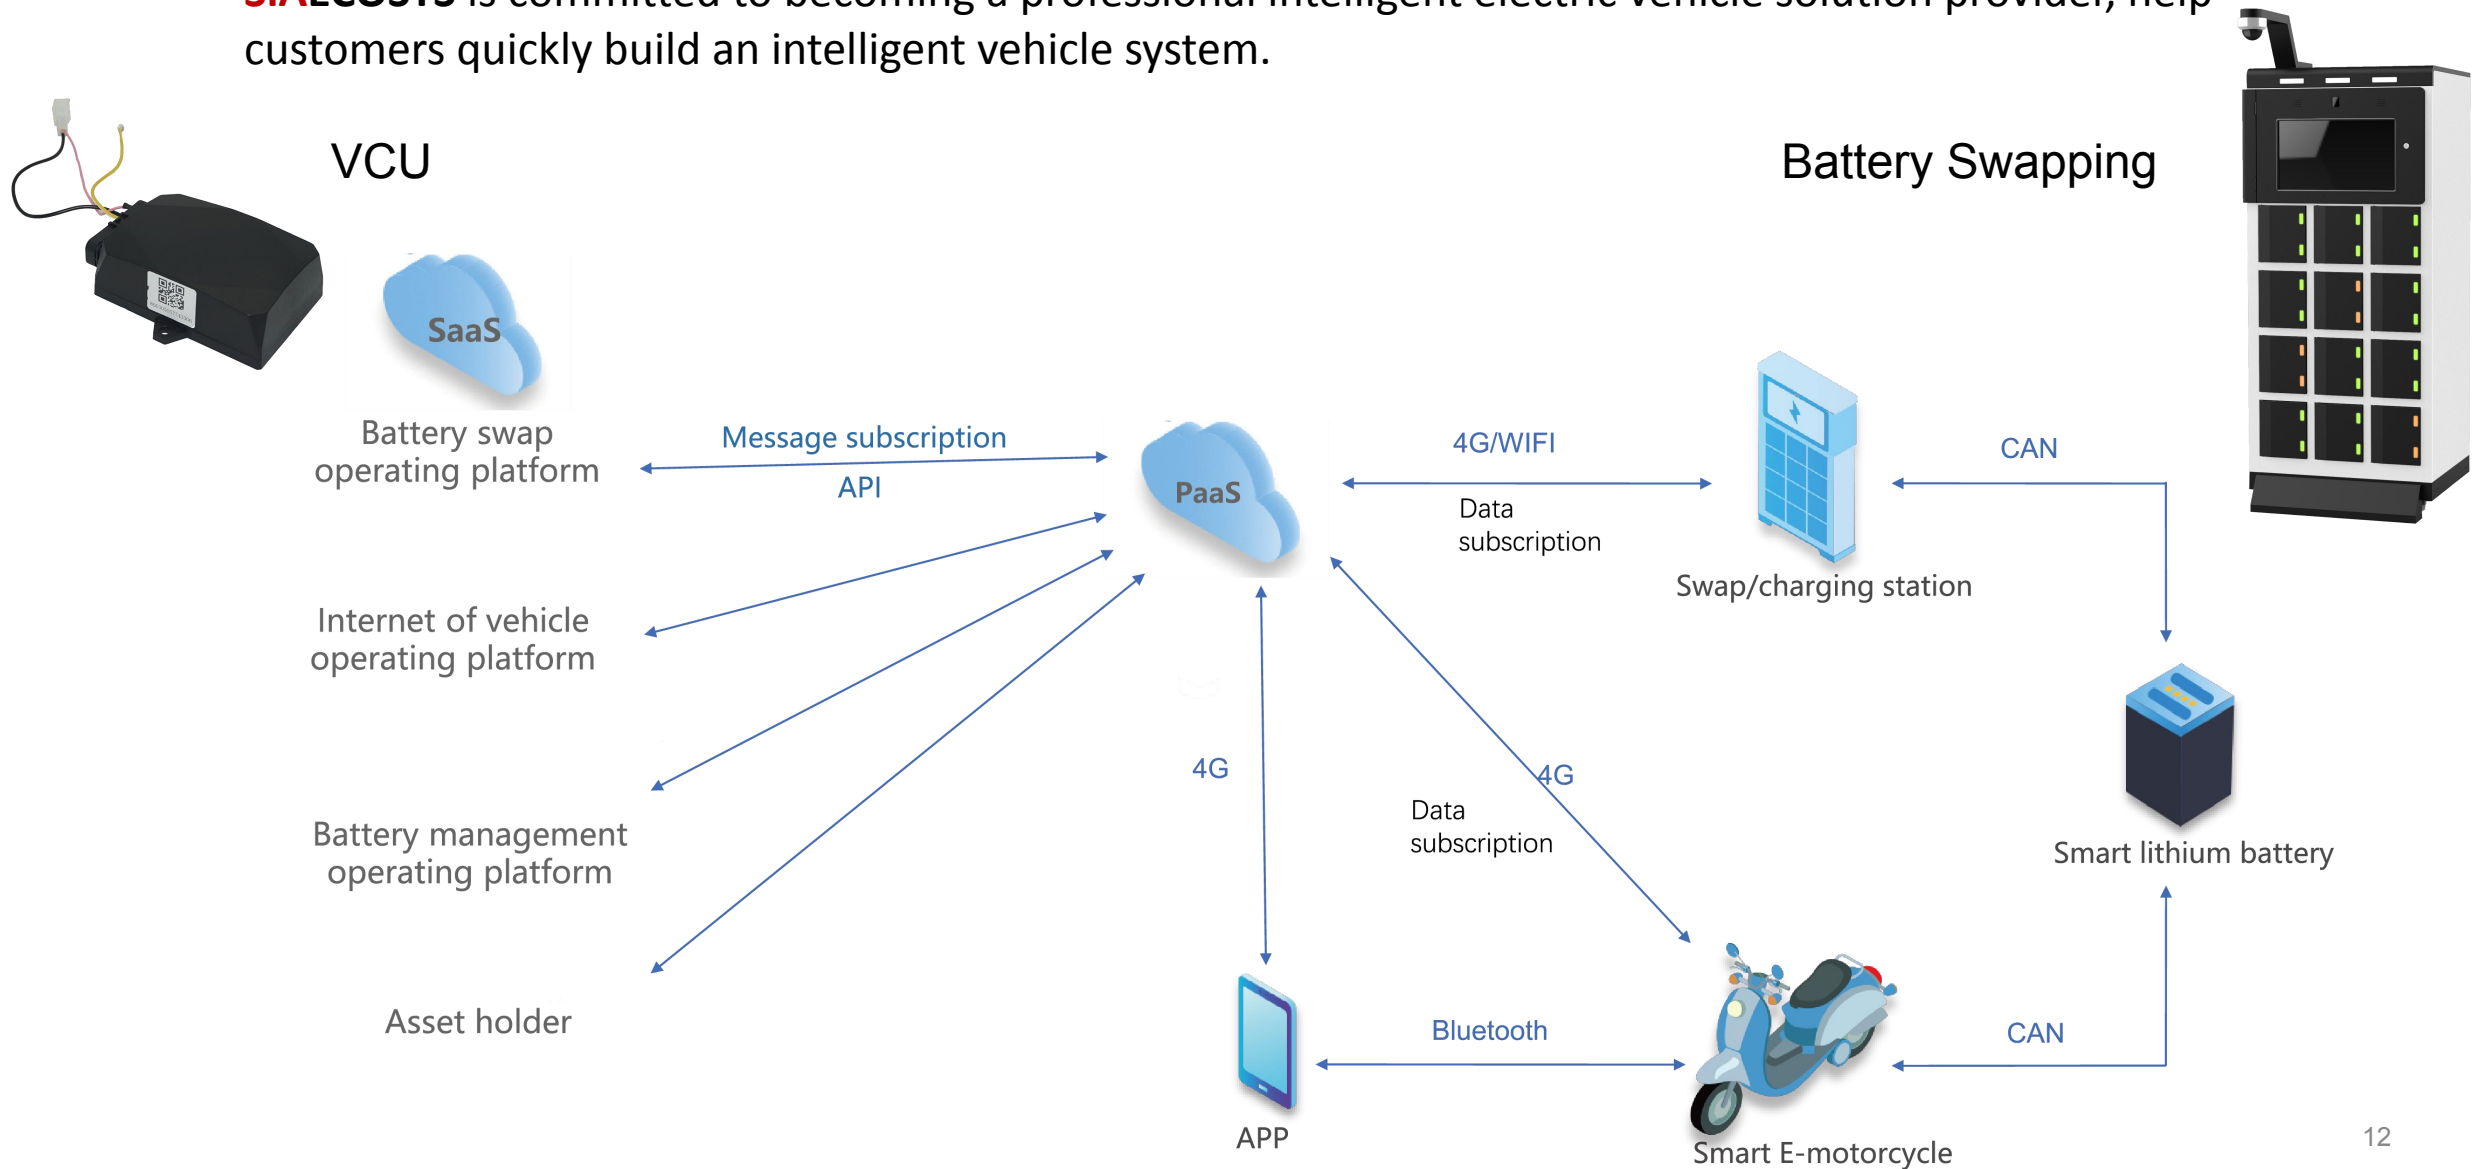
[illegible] is committed to becoming a professional intelligent electric vehicle solution provider, help customers quickly build an intelligent vehicle system.

VCU

Battery Swapping

SaaS

Battery swap operating platform

Message subscription

API

PaaS

4G/WIFI

Data subscription

CAN

Swap/charging station

Internet of vehicle operating platform

4G

4G

Data subscription

Smart lithium battery

Battery management operating platform

Asset holder

Bluetooth

CAN

APP

Smart E-motorcycle

12